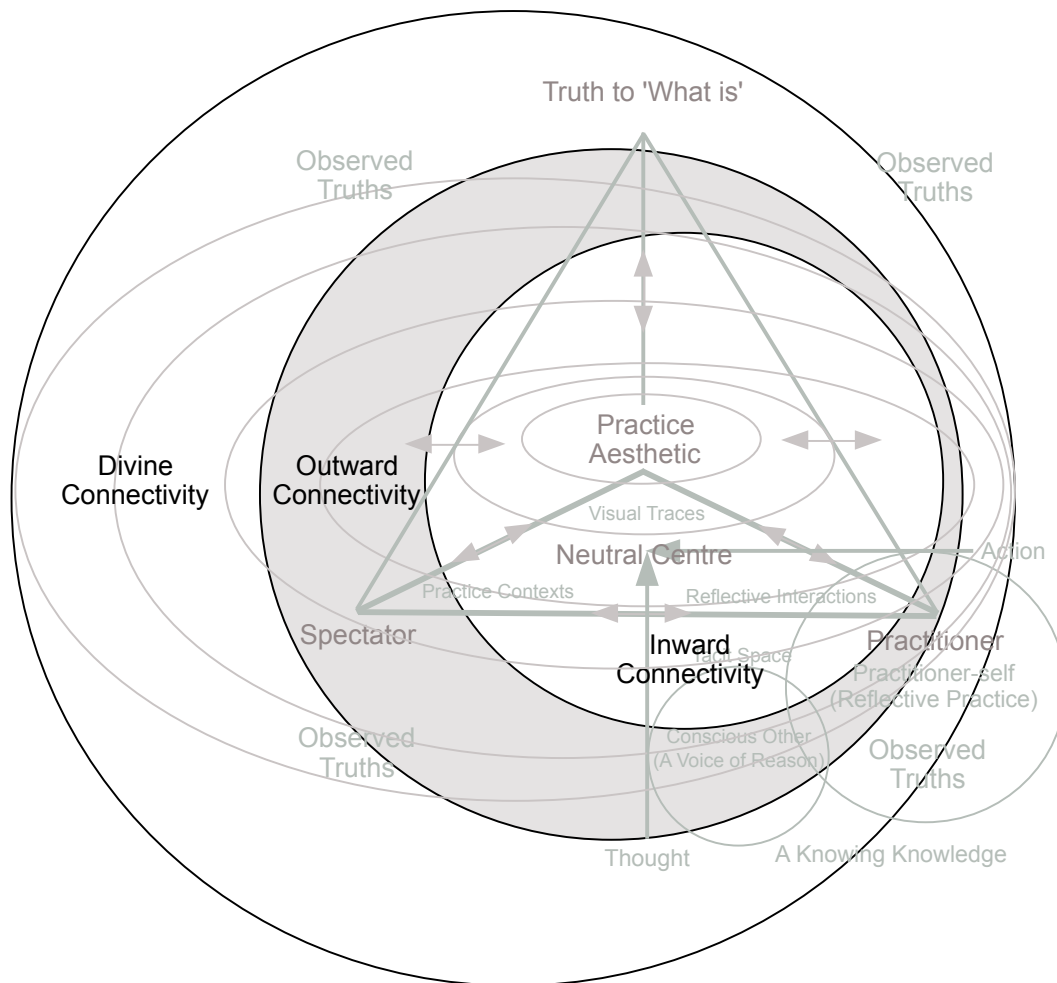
Truth to 'What is'

Observed Truths

Observed Truths

Practice Aesthetic

Divine Connectivity

Outward Connectivity

Visual Traces

Neutral Centre

Action

Practice Contexts

Reflective Interactions

Spectator

Inward Connectivity

Tacit Space

Practitioner

Practitioner-self (Reflective Practice)

Observed Truths

Conscious Other (A Voice of Reason)

Observed Truths

Thought

A Knowing Knowledge